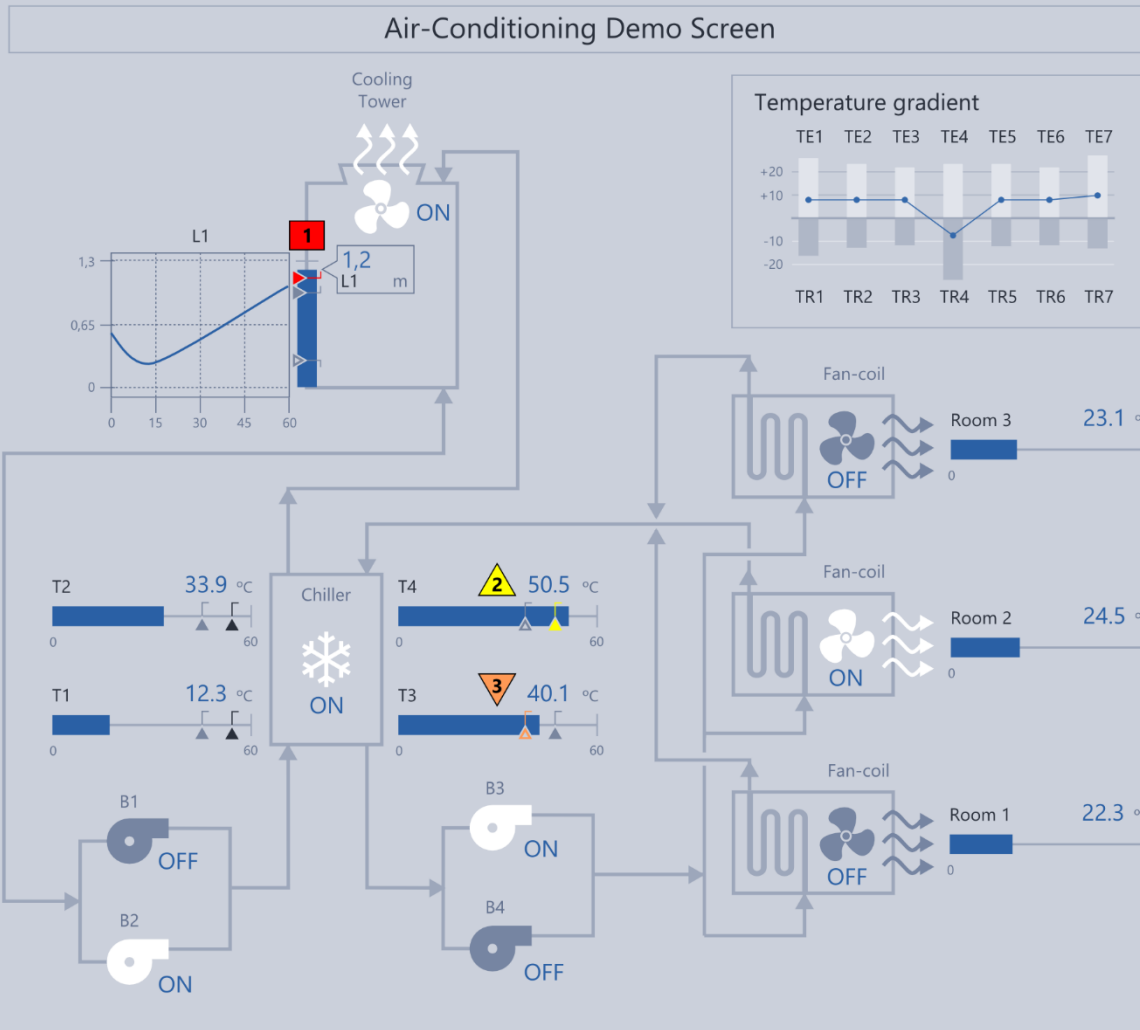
Air-Conditioning Demo Screen

Cooling Tower

ON

L1

1

1,3

0,65

0

0 15 30 45 60

1,2
L1 m

Temperature gradient

TE1 TE2 TE3 TE4 TE5 TE6 TE7

+20
+10
-10
-20

TR1 TR2 TR3 TR4 TR5 TR6 TR7

Fan-coil

OFF

Room 3

0

23.1

Fan-coil

ON

Room 2

0

24.5

Fan-coil

OFF

Room 1

0

22.3

T2

33.9 °C

0 60

T1

12.3 °C

0 60

Chiller

ON

T4

2

50.5 °C

0 60

T3

3

40.1 °C

0 60

B1

OFF

B2

ON

B3

ON

B4

OFF